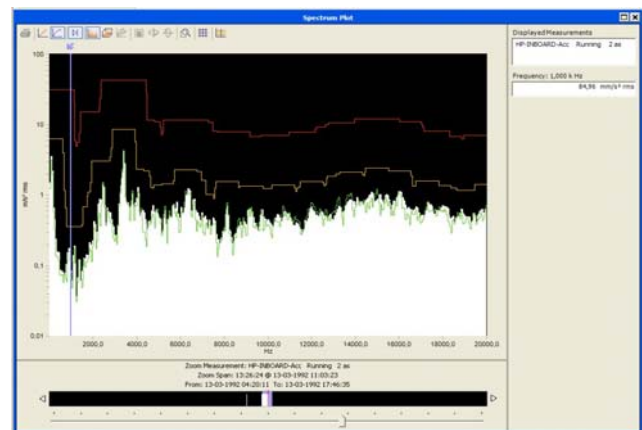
Spectrum Plot

Displayed Measurements
HP-INBOARD-Acc Running 2 as

Frequency: 1,000 k Hz
84,96 mm/s² rms

100
10
1
0.1
0.01
mm/s² rms

2000,0 4000,0 6000,0 8000,0 10000,0 12000,0 14000,0 16000,0 18000,0 20000,0
Hz

Zoom Measurement: HP-INBOARD-Acc Running 2 as
Zoom Span: 13:26:24 @ 13-03-1992 11:03:23
From: 13-03-1992 04:20:11 To: 13-03-1992 17:46:35